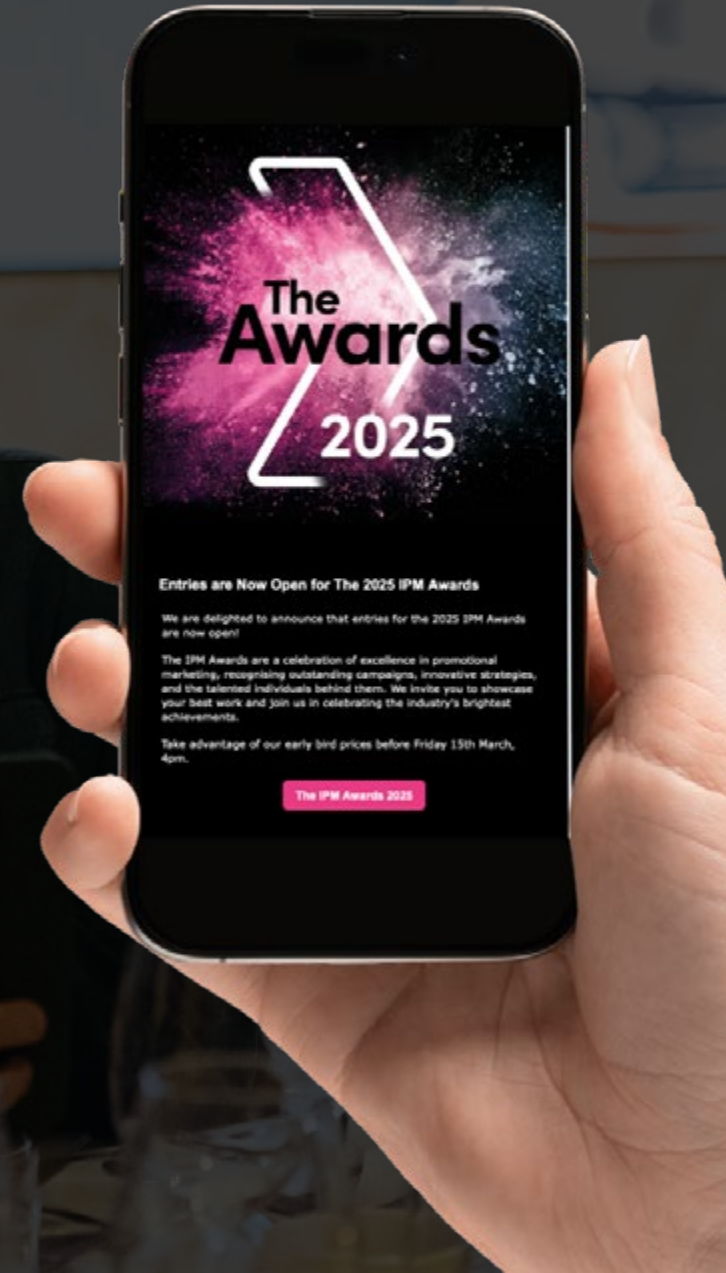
The Awards 2025

Entries are Now Open for The 2025 IPM Awards

We are delighted to announce that entries for the 2025 IPM Awards are now open!

The IPM Awards are a celebration of excellence in promotional marketing, recognising outstanding campaigns, innovative strategies, and the talented individuals behind them. We invite you to showcase your best work and join us in celebrating the industry's brightest achievements.

Take advantage of our early bird prices before Friday 15th March, 4pm.

The IPM Awards 2025